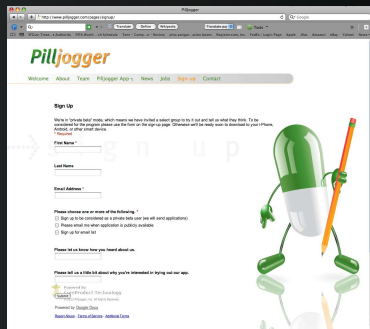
Pilljogger

http://www.pilljogger.com/pages/signup/

Translate Define Wikipedia

Google

Pilljogger

Welcome About Team Pilljogger App News Jobs Sign up Contact

Sign Up

We're in "private beta" mode, which means we have invited a select group to try it out and tell us what they think. To be considered for the program please use the form on the sign-up page. Otherwise we'll be ready soon to download to your iPhone, Android, or other smart device.

* Required

sign up

First Name *

Last Name

Email Address *

Please choose one or more of the following. *

Sign up to be considered as a private beta user (we will send applications)

Please email me when application is publicly available

Sign up for email list

Please let us know how you heard about us.

Please tell us a little bit about why you're interested in trying out our app.

Submit

Powered by Google Docs

Report Abuse - Terms of Service - Additional Terms